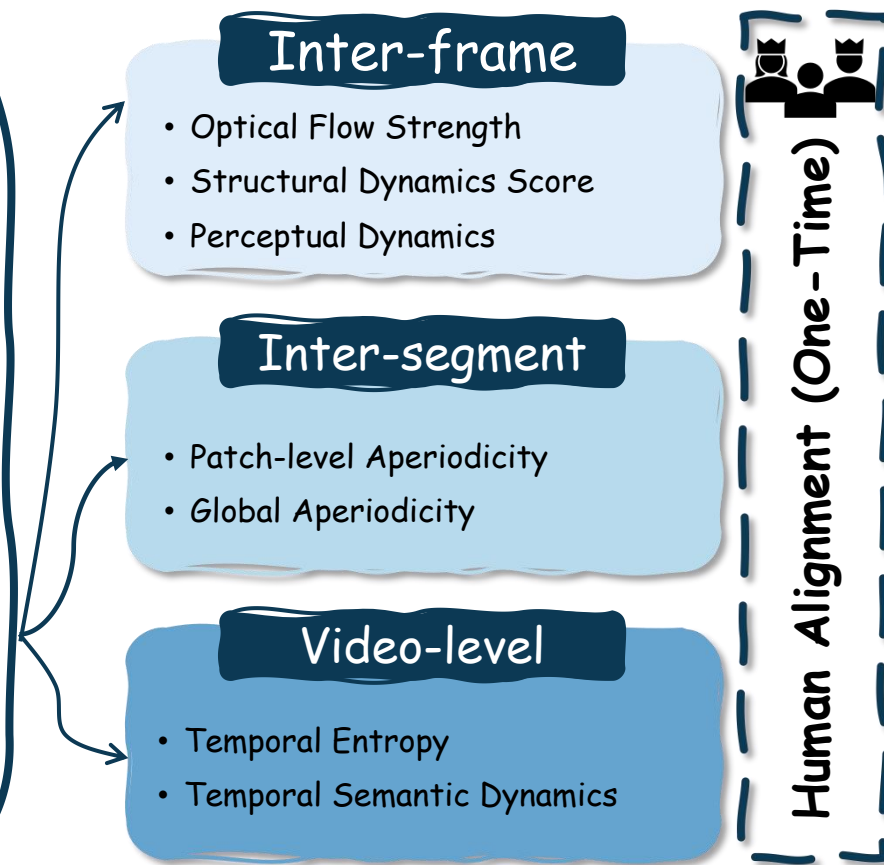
Inter-frame
• Optical Flow Strength
• Structural Dynamics Score
• Perceptual Dynamics

Inter-segment
• Patch-level Aperiodicity
• Global Aperiodicity

Video-level
• Temporal Entropy
• Temporal Semantic Dynamics

Human Alignment (One-Time)